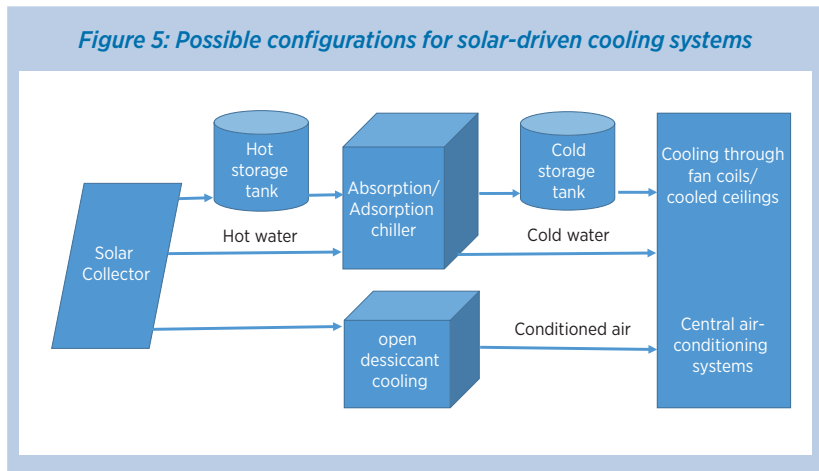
Figure 5: Possible configurations for solar-driven cooling systems

Solar Collector

Hot storage tank

Hot water

Absorption/ Adsorption chiller

Cold storage tank

Cold water

Cooling through fan coils/ cooled ceilings

open dessiccant cooling

Conditioned air

Central air-conditioning systems